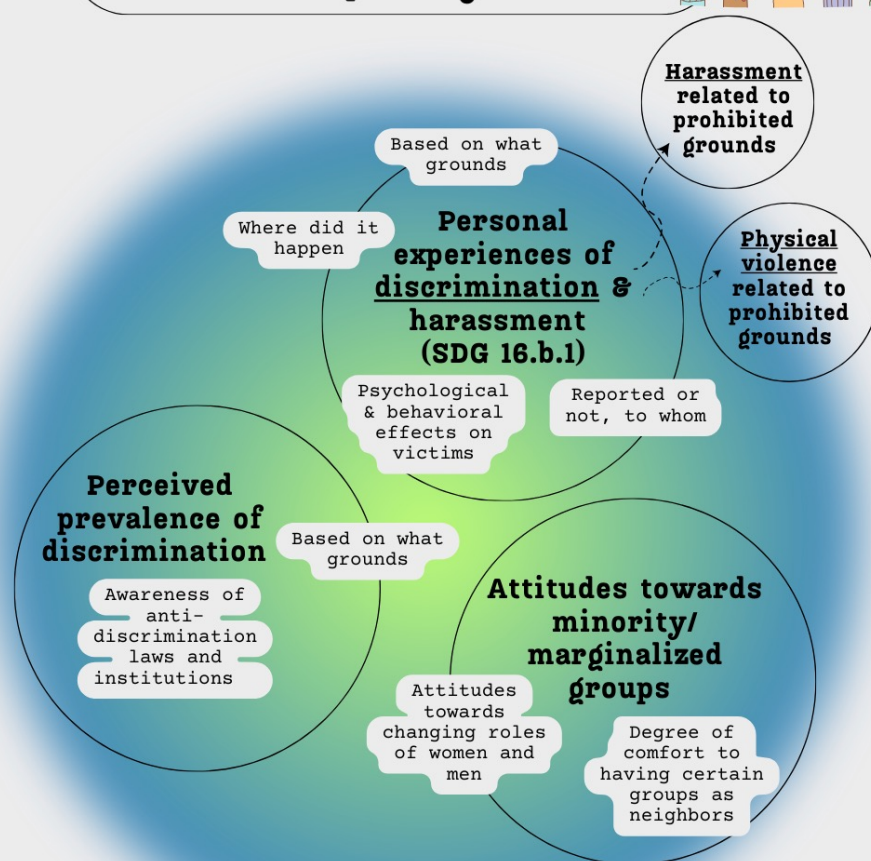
Harassment related to prohibited grounds

Based on what grounds

Where did it happen

Personal experiences of discrimination & harassment (SDG 16.b.1)

Physical violence related to prohibited grounds

Psychological & behavioral effects on victims

Reported or not, to whom

Perceived prevalence of discrimination

Based on what grounds

Awareness of anti-discrimination laws and institutions

Attitudes towards minority/ marginalized groups

Attitudes towards changing roles of women and men

Degree of comfort to having certain groups as neighbors